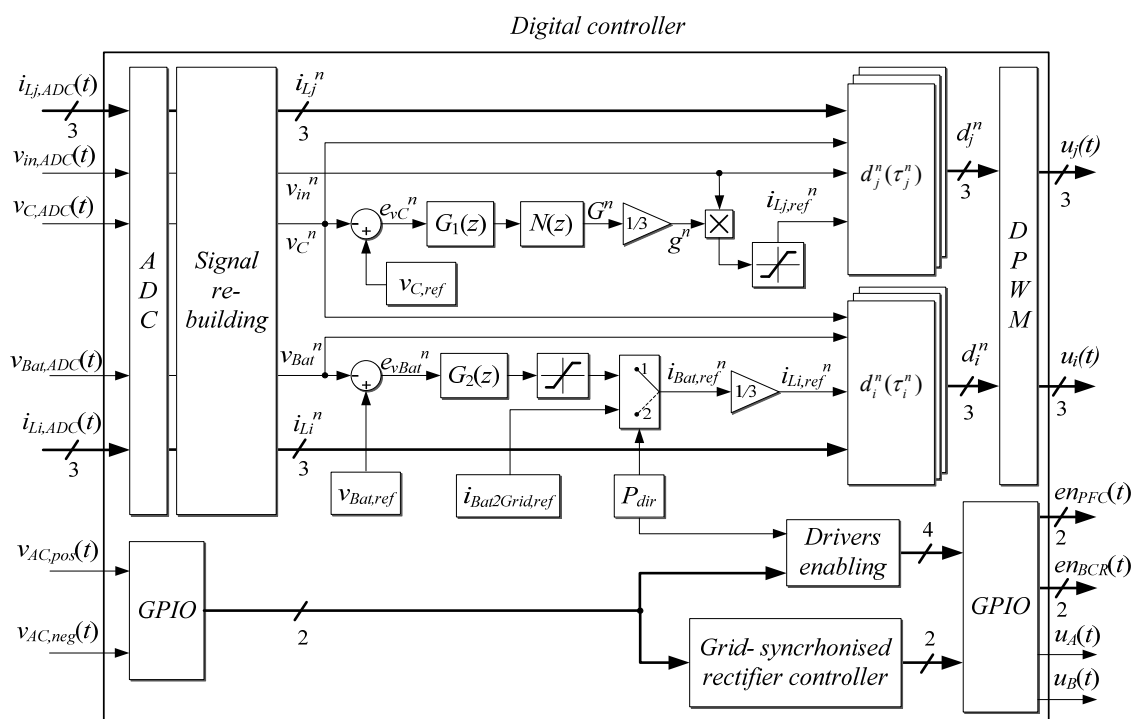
Digital controller

$i_{Lj,ADC}(t)$
3
$v_{in,ADC}(t)$
$v_{C,ADC}(t)$
$v_{Bat,ADC}(t)$
$i_{Li,ADC}(t)$
3

A
D
C

Signal re-building

$i_{Lj}{}^{n}$
3
$v_{in}{}^{n}$
$v_{C}{}^{n}$
+
$e_{vC}{}^{n}$
$G_1(z)$
$N(z)$
$G^n$
1/3
$g^n$
$v_{C,ref}$
$i_{Lj,ref}{}^{n}$
$d_j^n(\tau_j^n)$
$d_j^n$
3

$v_{Bat}{}^{n}$
+
$e_{vBat}{}^{n}$
$G_2(z)$
1
2
$i_{Bat,ref}{}^{n}$
1/3
$i_{Li,ref}{}^{n}$
$d_i^n(\tau_i^n)$
$d_i^n$
3
$i_{Li}{}^{n}$
3
$v_{Bat,ref}$
$i_{Bat2Grid,ref}$
$P_{dir}$

D
P
W
M

$u_j(t)$
3
$u_i(t)$
3

$v_{AC,pos}(t)$
$v_{AC,neg}(t)$
GPIO
2
Drivers enabling
4
Grid- syncrhonised rectifier controller
2
GPIO
$en_{PFC}(t)$
2
$en_{BCR}(t)$
2
$u_A(t)$
$u_B(t)$